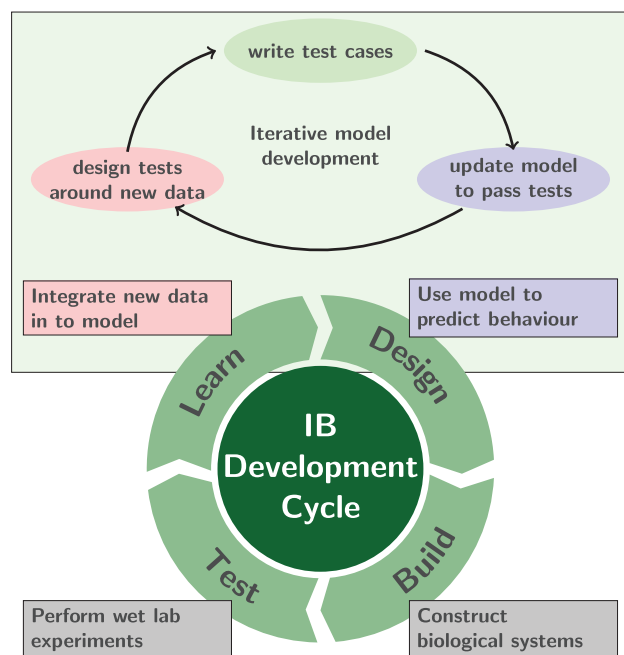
write test cases

Iterative model development

design tests around new data

update model to pass tests

Integrate new data in to model

Use model to predict behaviour

Learn

Design

IB Development Cycle

Test

Build

Perform wet lab experiments

Construct biological systems